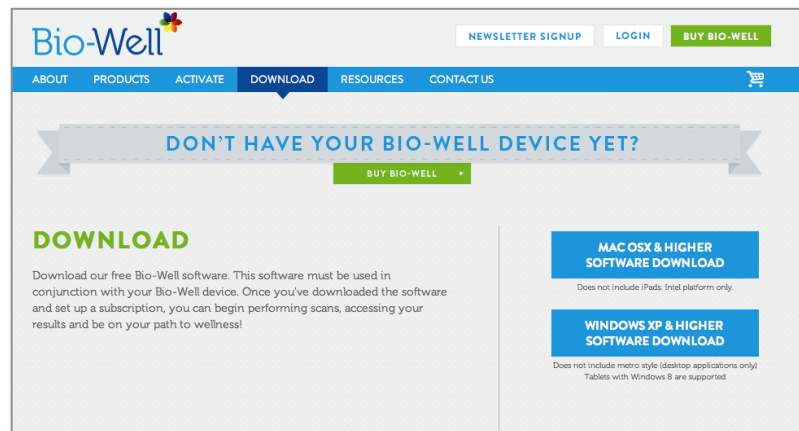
Bio-Well

NEWSLETTER SIGNUP
LOGIN
BUY BIO-WELL

ABOUT
PRODUCTS
ACTIVATE
DOWNLOAD
RESOURCES
CONTACT US

DON'T HAVE YOUR BIO-WELL DEVICE YET?

BUY BIO-WELL ▸

DOWNLOAD

Download our free Bio-Well software. This software must be used in conjunction with your Bio-Well device. Once you've downloaded the software and set up a subscription, you can begin performing scans, accessing your results and be on your path to wellness!

MAC OSX & HIGHER SOFTWARE DOWNLOAD

Does not include iPads. Intel platform only.

WINDOWS XP & HIGHER SOFTWARE DOWNLOAD

Does not include metro style (desktop applications only) Tablets with Windows 8 are supported